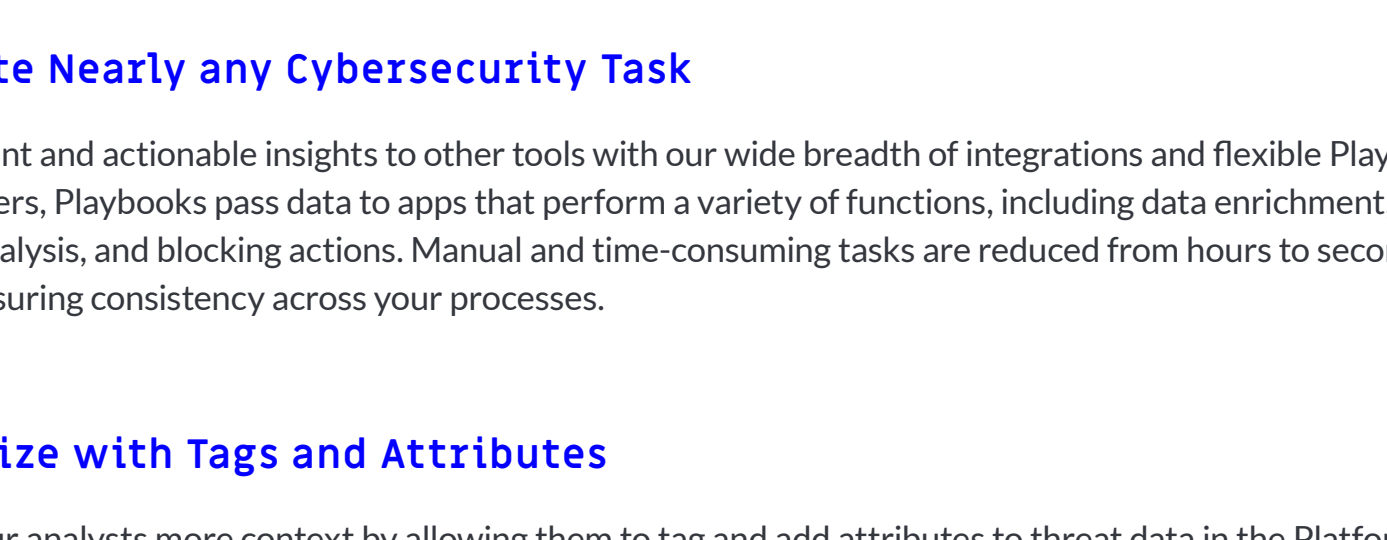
te Nearly any Cybersecurity Task

nt and actionable insights to other tools with our wide breadth of integrations and flexible Play ers, Playbooks pass data to apps that perform a variety of functions, including data enrichment alysis, and blocking actions. Manual and time-consuming tasks are reduced from hours to seco suring consistency across your processes.

ize with Tags and Attributes

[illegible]